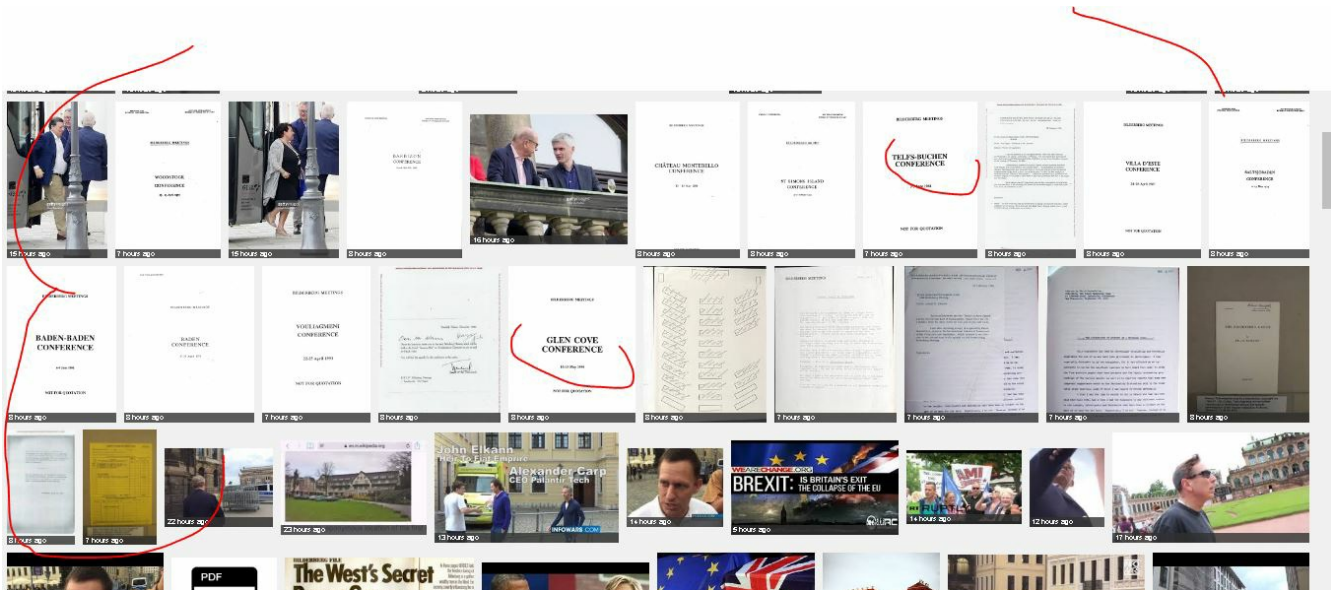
15 hours ago

BILDERBERG MEETINGS
WOODSTOCK CONFERENCE
7 hours ago

15 hours ago

BADEN-BADEN CONFERENCE
8 hours ago

16 hours ago

CHÂTEAU MONTEBELLO CONFERENCE
8 hours ago

ST. CASTLE ISLAND CONFERENCE
8 hours ago

BILDERBERG MEETINGS
TELFS-BUCHEN CONFERENCE
7 hours ago

8 hours ago

BILDERBERG MEETINGS
VILLA D'ESTE CONFERENCE
8 hours ago

8 hours ago

BILDERBERG MEETINGS
BADEN-BADEN CONFERENCE
NOT FOR QUOTATION
8 hours ago

BADEN CONFERENCE
8 hours ago

BILDERBERG MEETINGS
VOULIAGMENI CONFERENCE
23-25 April 1993
NOT FOR QUOTATION
7 hours ago

8 hours ago

BILDERBERG MEETINGS
GLEN COVE CONFERENCE
NOT FOR QUOTATION
8 hours ago

8 hours ago

7 hours ago

7 hours ago

7 hours ago

8 hours ago

8 hours ago

7 hours ago

22 hours ago

23 hours ago

John Elkann
Heir To Fiat Empire
Alexander Carp
CEO Palantir Tech
INFOWARS.COM
13 hours ago

14 hours ago

WEARECHANGE.ORG
BREXIT: IS BRITAIN'S EXIT THE COLLAPSE OF THE EU
5 hours ago

14 hours ago

12 hours ago

17 hours ago

PDF

The West's Secret